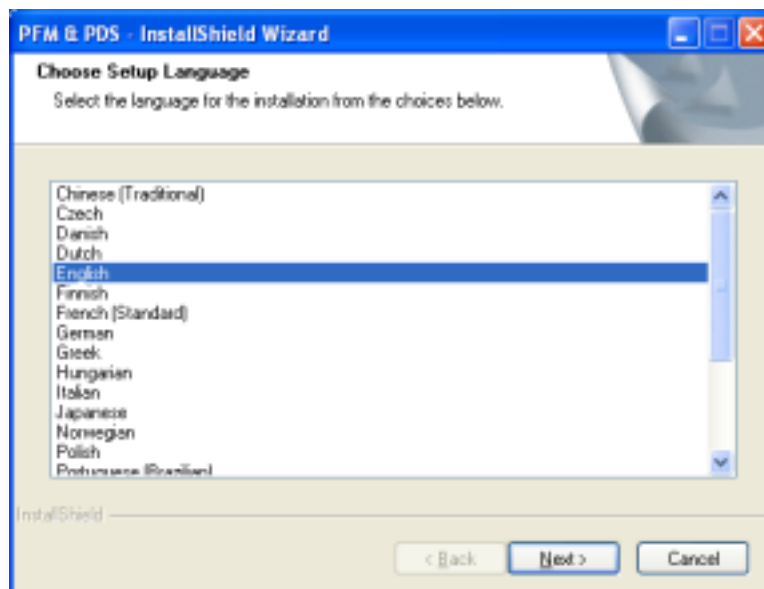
PFM & PDS - InstallShield Wizard

Choose Setup Language

Select the language for the installation from the choices below.

Chinese (Traditional)
Czech
Danish
Dutch
English
Finnish
French (Standard)
German
Greek
Hungarian
Italian
Japanese
Norwegian
Polish
Portuguese (Brazilian)

InstallShield

< Back
Next >
Cancel